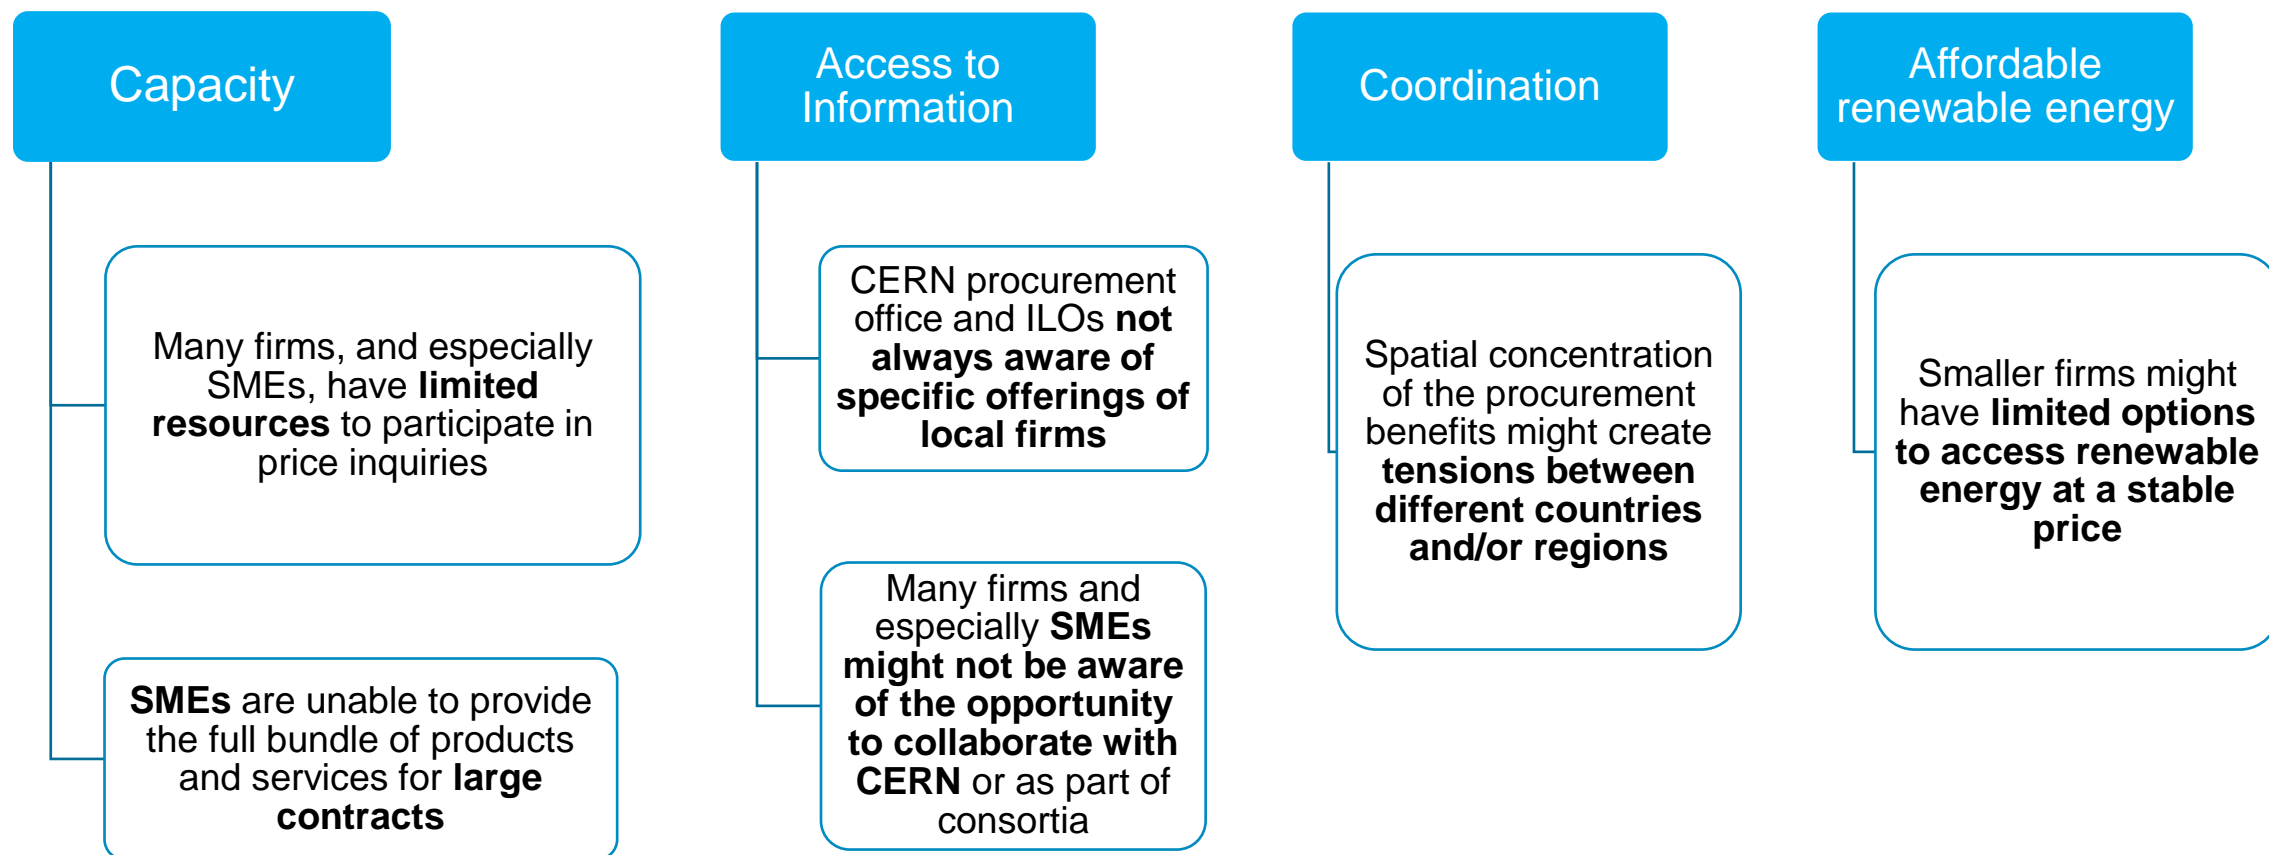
Capacity

Many firms, and especially SMEs, have limited resources to participate in price inquiries

SMEs are unable to provide the full bundle of products and services for large contracts

Access to Information

CERN procurement office and ILOs not always aware of specific offerings of local firms

Many firms and especially SMEs might not be aware of the opportunity to collaborate with CERN or as part of consortia

Coordination

Spatial concentration of the procurement benefits might create tensions between different countries and/or regions

Affordable renewable energy

Smaller firms might have limited options to access renewable energy at a stable price